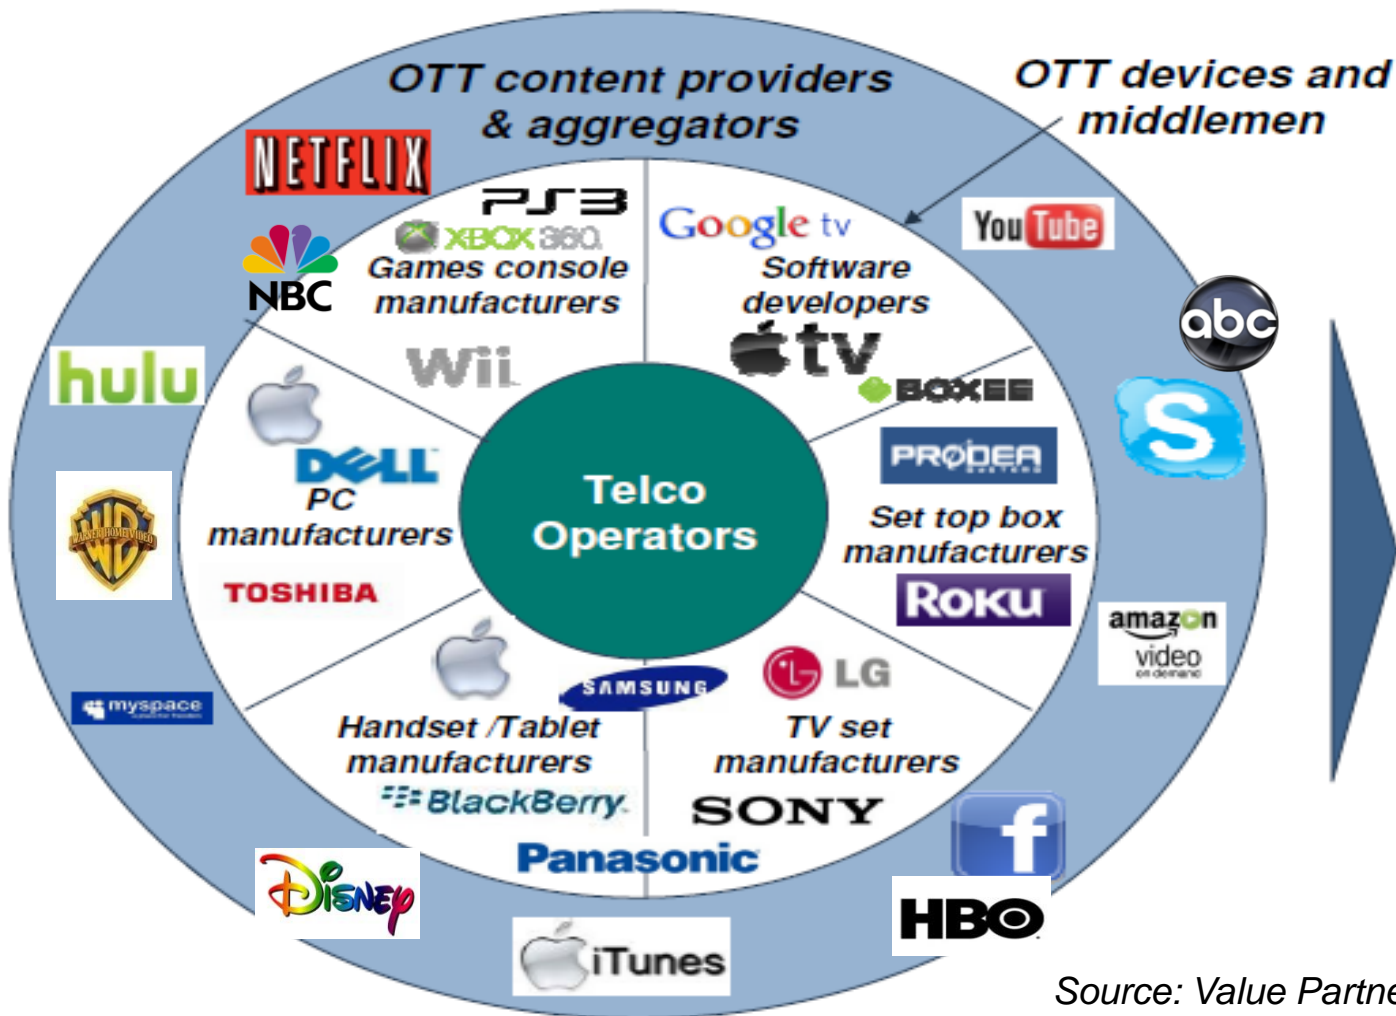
OTT content providers & aggregators

OTT devices and middlemen

NETFLIX

NBC

hulu

WB

myspace

PS3

XBOX 360

Games console manufacturers

Wii

Google tv

Software developers

tv

BOXEE

YouTube

abc

PRODEA

Set top box manufacturers

Roku

amazon video

DELL

PC manufacturers

TOSHIBA

Telco Operators

SAMSUNG

Handset /Tablet manufacturers

BlackBerry

LG

TV set manufacturers

SONY

Panasonic

Disney

iTunes

HBO

Source: Value Partne